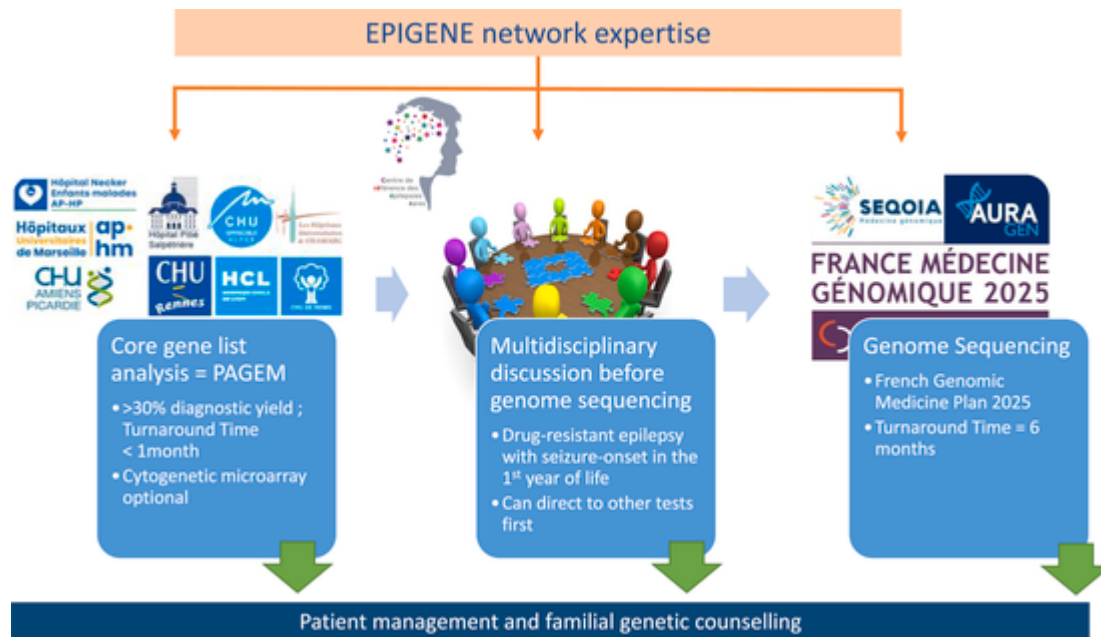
EPIGENE network expertise

Hôpital Necker Enfants malades AP-HP

Hôpitaux Universitaires de Marseille

ap-hm

CHU AMIENS PICARDIE

Hôpital Pitié Salpêtrière

CHU

CHU Rennes

HCL

Core gene list analysis = PAGEM

• >30% diagnostic yield ; Turnaround Time < 1month

• Cytogenetic microarray optional

Multidisciplinary discussion before genome sequencing

• Drug-resistant epilepsy with seizure-onset in the 1$^{st}$ year of life

• Can direct to other tests first

SEQOIA Médecine génomique

AURA GEN

FRANCE MÉDECINE GÉNOMIQUE 2025

Genome Sequencing

• French Genomic Medicine Plan 2025

• Turnaround Time = 6 months

Patient management and familial genetic counselling